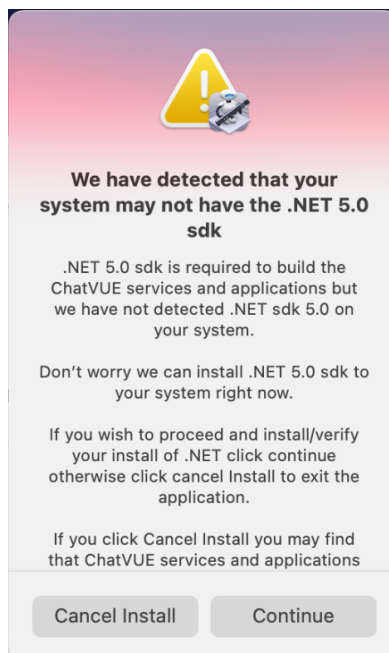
We have detected that your system may not have the .NET 5.0 sdk

.NET 5.0 sdk is required to build the ChatVUE services and applications but we have not detected .NET sdk 5.0 on your system.

Don't worry we can install .NET 5.0 sdk to your system right now.

If you wish to proceed and install/verify your install of .NET click continue otherwise click cancel Install to exit the application.

If you click Cancel Install you may find that ChatVUE services and applications

Cancel Install

Continue